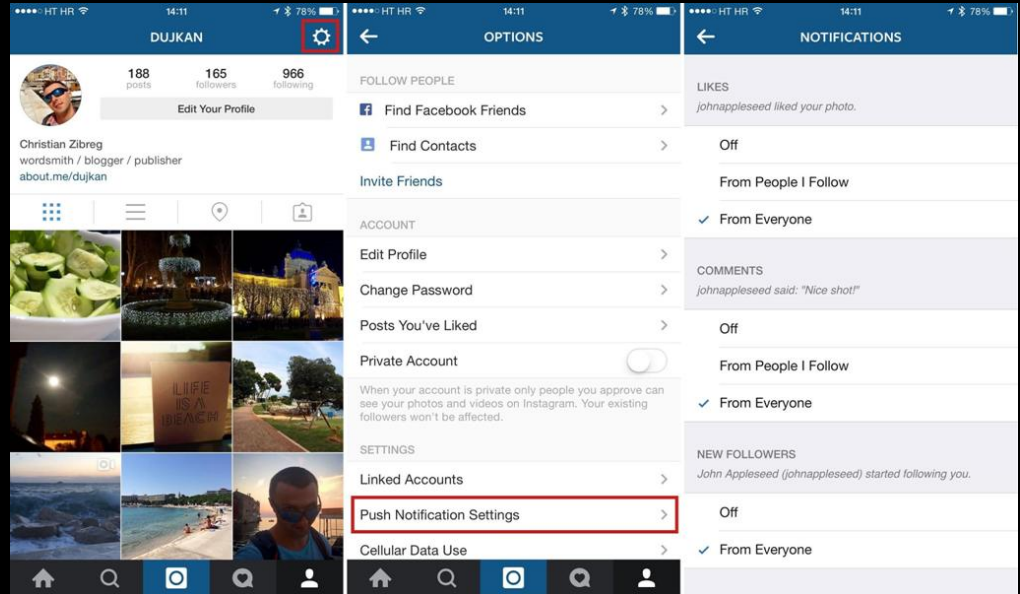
●●●●○ HT HR 14:11 78%

DUJKAN

188 posts
165 followers
966 following

Edit Your Profile

Christian Zibreg
wordsmith / blogger / publisher
about.me/dujkan

LIFE IS A BEACH

●●●●○ HT HR 14:11 78%

OPTIONS

FOLLOW PEOPLE

Find Facebook Friends

Find Contacts

Invite Friends

ACCOUNT

Edit Profile

Change Password

Posts You've Liked

Private Account

When your account is private only people you approve can see your photos and videos on Instagram. Your existing followers won't be affected.

SETTINGS

Linked Accounts

Push Notification Settings

Cellular Data Use

●●●●○ HT HR 14:11 78%

NOTIFICATIONS

LIKES
johnappleseed liked your photo.

Off

From People I Follow

From Everyone

COMMENTS
johnappleseed said: "Nice shot!"

Off

From People I Follow

From Everyone

NEW FOLLOWERS
John Appleseed (johnappleseed) started following you.

Off

From Everyone